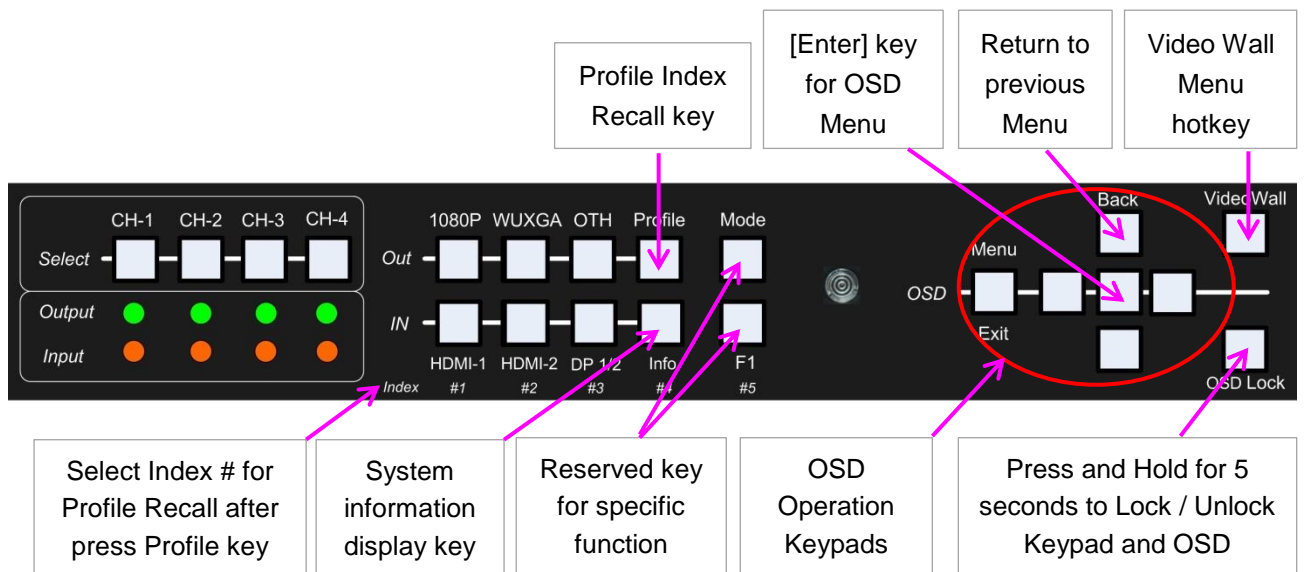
Profile Index Recall key

[Enter] key for OSD Menu

Return to previous Menu

Video Wall Menu hotkey

CH-1 CH-2 CH-3 CH-4

Select

Output

Input

1080P WUXGA OTH Profile

Mode

Out

IN

HDMI-1 HDMI-2 DP 1/2 Info

F1

Index #1 #2 #3 #4 #5

Back

Video Wall

Menu

OSD

Exit

OSD Lock

Select Index # for Profile Recall after press Profile key

System information display key

Reserved key for specific function

OSD Operation Keypads

Press and Hold for 5 seconds to Lock / Unlock Keypad and OSD